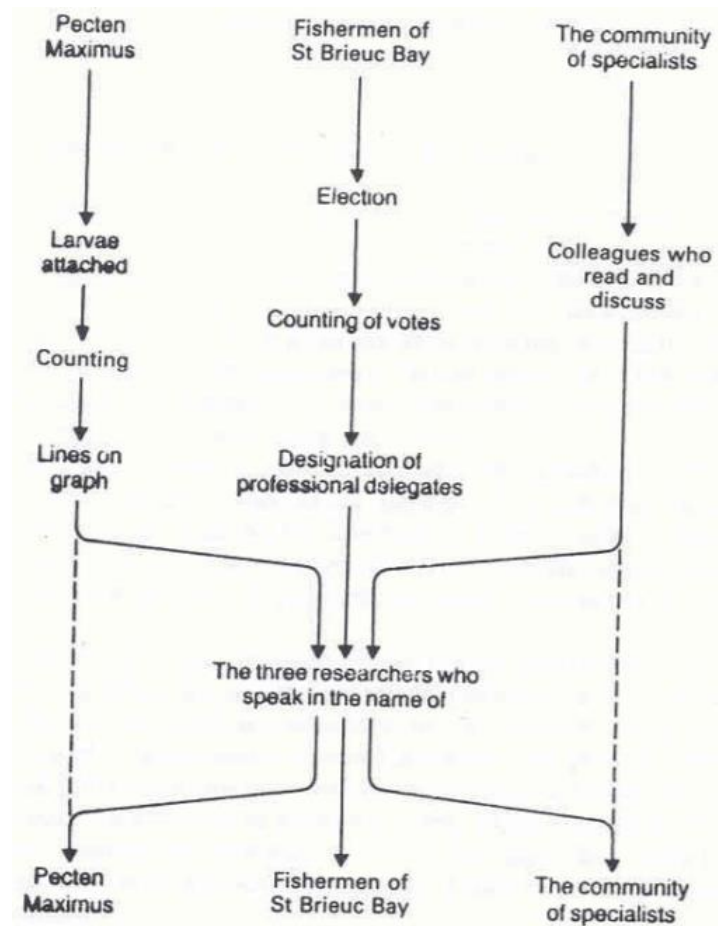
Pecten Maximus

Fishermen of St Brieuc Bay

The community of specialists

Election

Larvae attached

Colleagues who read and discuss

Counting of votes

Counting

Lines on graph

Designation of professional delegates

The three researchers who speak in the name of

Pecten Maximus

Fishermen of St Brieuc Bay

The community of specialists